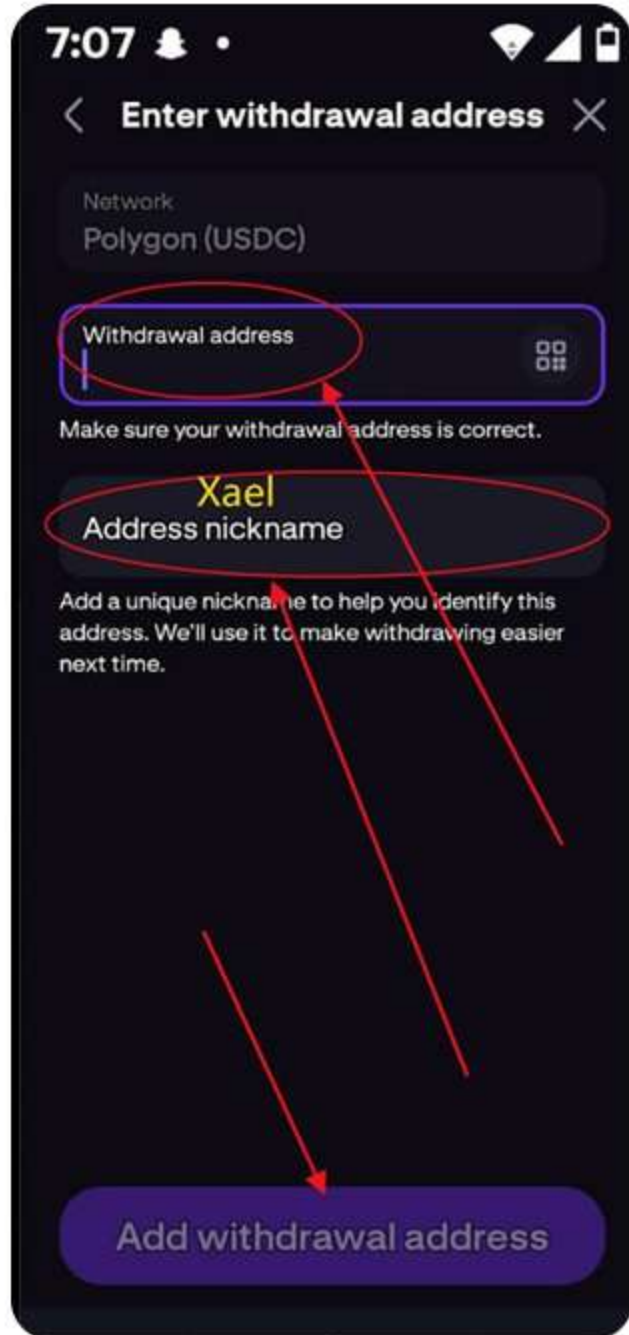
7:07

Enter withdrawal address

Network
Polygon (USDC)

Withdrawal address

Make sure your withdrawal address is correct.

Xael
Address nickname

Add a unique nickname to help you identify this address. We'll use it to make withdrawing easier next time.

Add withdrawal address